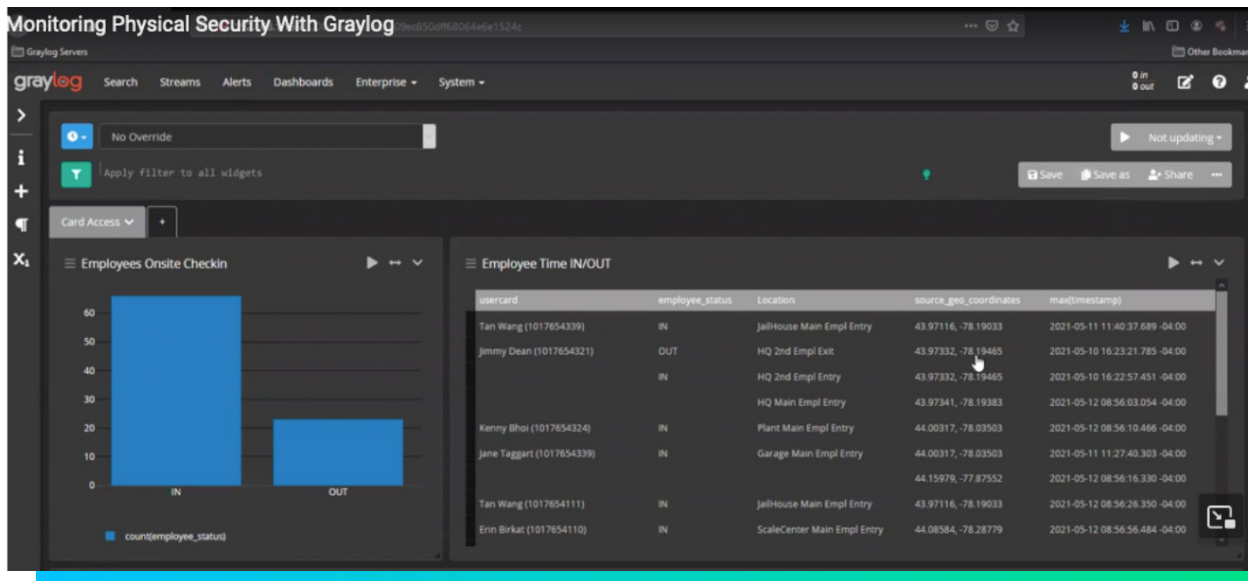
Monitoring Physical Security With Graylog

Graylog Servers

Other Bookmar

graylog Search Streams Alerts Dashboards Enterprise System

0 in 0 out

No Override

Not updating

Apply filter to all widgets

Save Save as Share

Card Access +

Employees Onsite Checkin

60
50
40
30
20
10
0

IN OUT

count(employee_status)

Employee Time IN/OUT

| usercard | employee_status | Location | source_geo_coordinates | max(timestamp) |
|---|---|---|---|---|
| Tan Wang (1017654339) | IN | JailHouse Main Empl Entry | 43.97116, -78.19033 | 2021-05-11 11:40:37.689 -04:00 |
| Jimmy Dean (1017654321) | OUT | HQ 2nd Empl Exit | 43.97332, -78.19465 | 2021-05-10 16:23:21.785 -04:00 |
| | IN | HQ 2nd Empl Entry | 43.97332, -78.19465 | 2021-05-10 16:22:57.451 -04:00 |
| | | HQ Main Empl Entry | 43.97341, -78.19383 | 2021-05-12 08:56:03.054 -04:00 |
| Kenny Bhoi (1017654324) | IN | Plant Main Empl Entry | 44.00317, -78.03503 | 2021-05-12 08:56:10.466 -04:00 |
| Jane Taggart (1017654339) | IN | Garage Main Empl Entry | 44.00317, -78.03503 | 2021-05-11 11:27:40.303 -04:00 |
| | | | 44.15979, -77.87552 | 2021-05-12 08:56:16.330 -04:00 |
| Tan Wang (1017654111) | IN | JailHouse Main Empl Entry | 43.97116, -78.19033 | 2021-05-12 08:56:26.350 -04:00 |
| Erin Birkat (1017654110) | IN | ScaleCenter Main Empl Entry | 44.08584, -78.28779 | 2021-05-12 08:56:56.484 -04:00 |